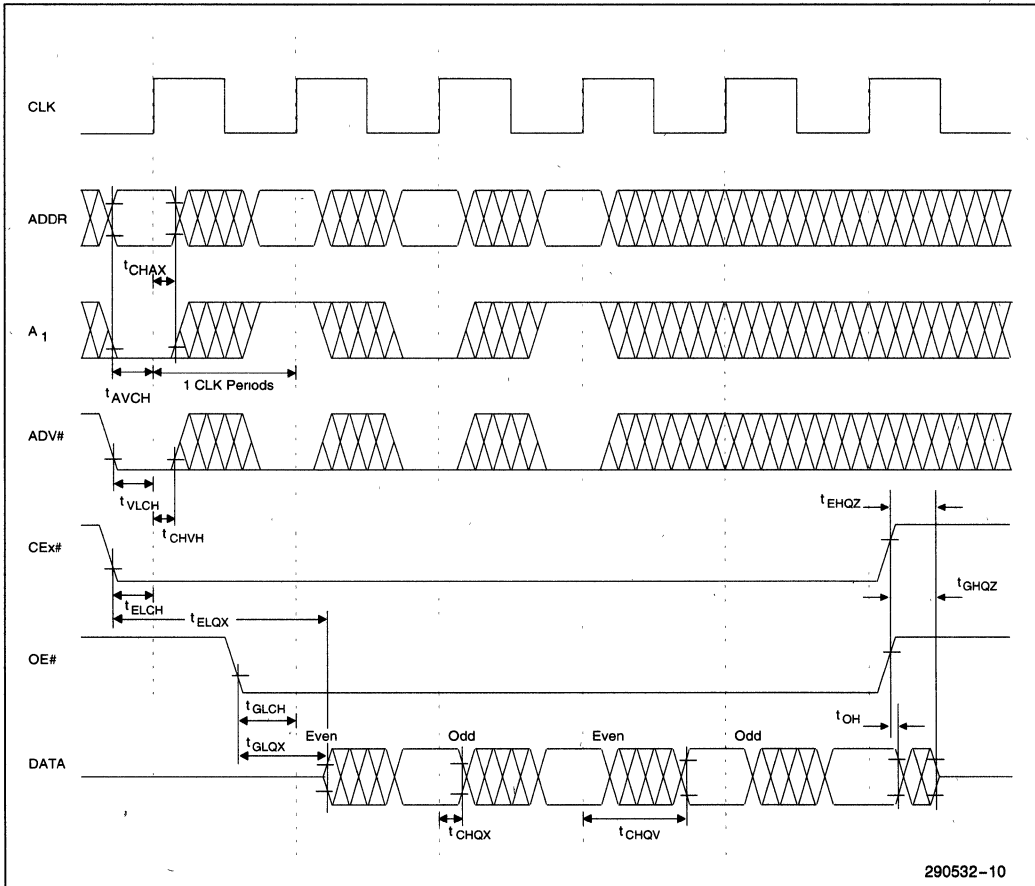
CLK

ADDR

$t_{CHAX}$

$A_1$

$t_{AVCH}$

1 CLK Periods

ADV#

$t_{VLCH}$

$t_{CHVH}$

$t_{EHQZ}$

CEx#

$t_{ELCH}$

$t_{ELQX}$

$t_{GHQZ}$

OE#

$t_{GLCH}$

$t_{OH}$

$t_{GLQX}$

Even

Odd

Even

Odd

DATA

$t_{CHQX}$

$t_{CHQV}$

290532-10